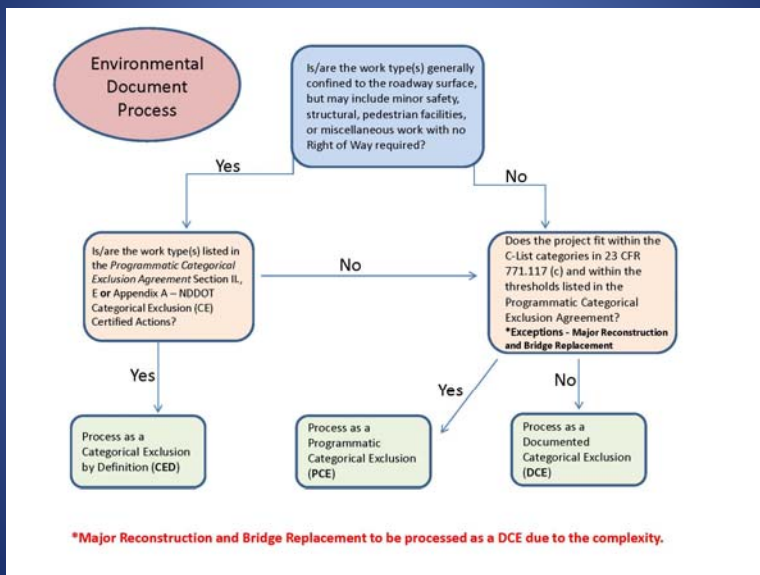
Environmental Document Process

Is/are the work type(s) generally confined to the roadway surface, but may include minor safety, structural, pedestrian facilities, or miscellaneous work with no Right of Way required?

Yes

No

Is/are the work type(s) listed in the *Programmatic Categorical Exclusion Agreement* Section II, E **or** Appendix A – NDDOT Categorical Exclusion (CE) Certified Actions?

No

Does the project fit within the C-List categories in 23 CFR 771.117 (c) and within the thresholds listed in the Programmatic Categorical Exclusion Agreement?
**\*Exceptions - Major Reconstruction and Bridge Replacement**

Yes

Yes

No

Process as a Categorical Exclusion by Definition (**CED**)

Process as a Programmatic Categorical Exclusion (**PCE**)

Process as a Documented Categorical Exclusion (**DCE**)

**\*Major Reconstruction and Bridge Replacement to be processed as a DCE due to the complexity.**